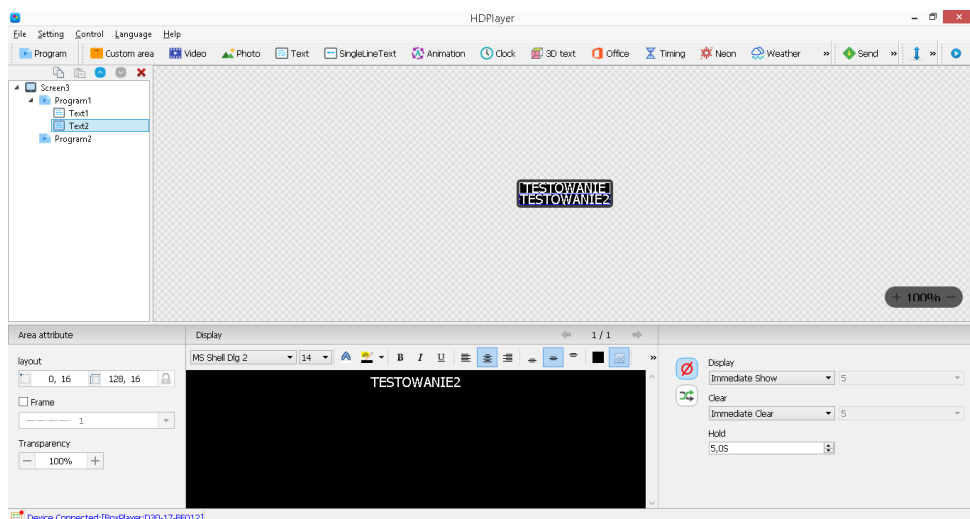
HDPlayer

File Setting Control Language Help

Program Custom area Video Photo Text SingleLineText Animation Clock 3D text Office Timing Neon Weather » Send » »

Screen3
Program1
Text1
Text2
Program2

TESTOWANIE1
TESTOWANIE2

100%

Area attribute

layout
0, 16
128, 16

Frame
1

Transparency
100%

Display

1 / 1

MS Shell Dlg 2
14

B I U

TESTOWANIE2

Display
Immediate Show
5

Clear
Immediate Clear
5

Hold
5,0S

Device Connected:[BoxPlayer:D30-17-BF012]